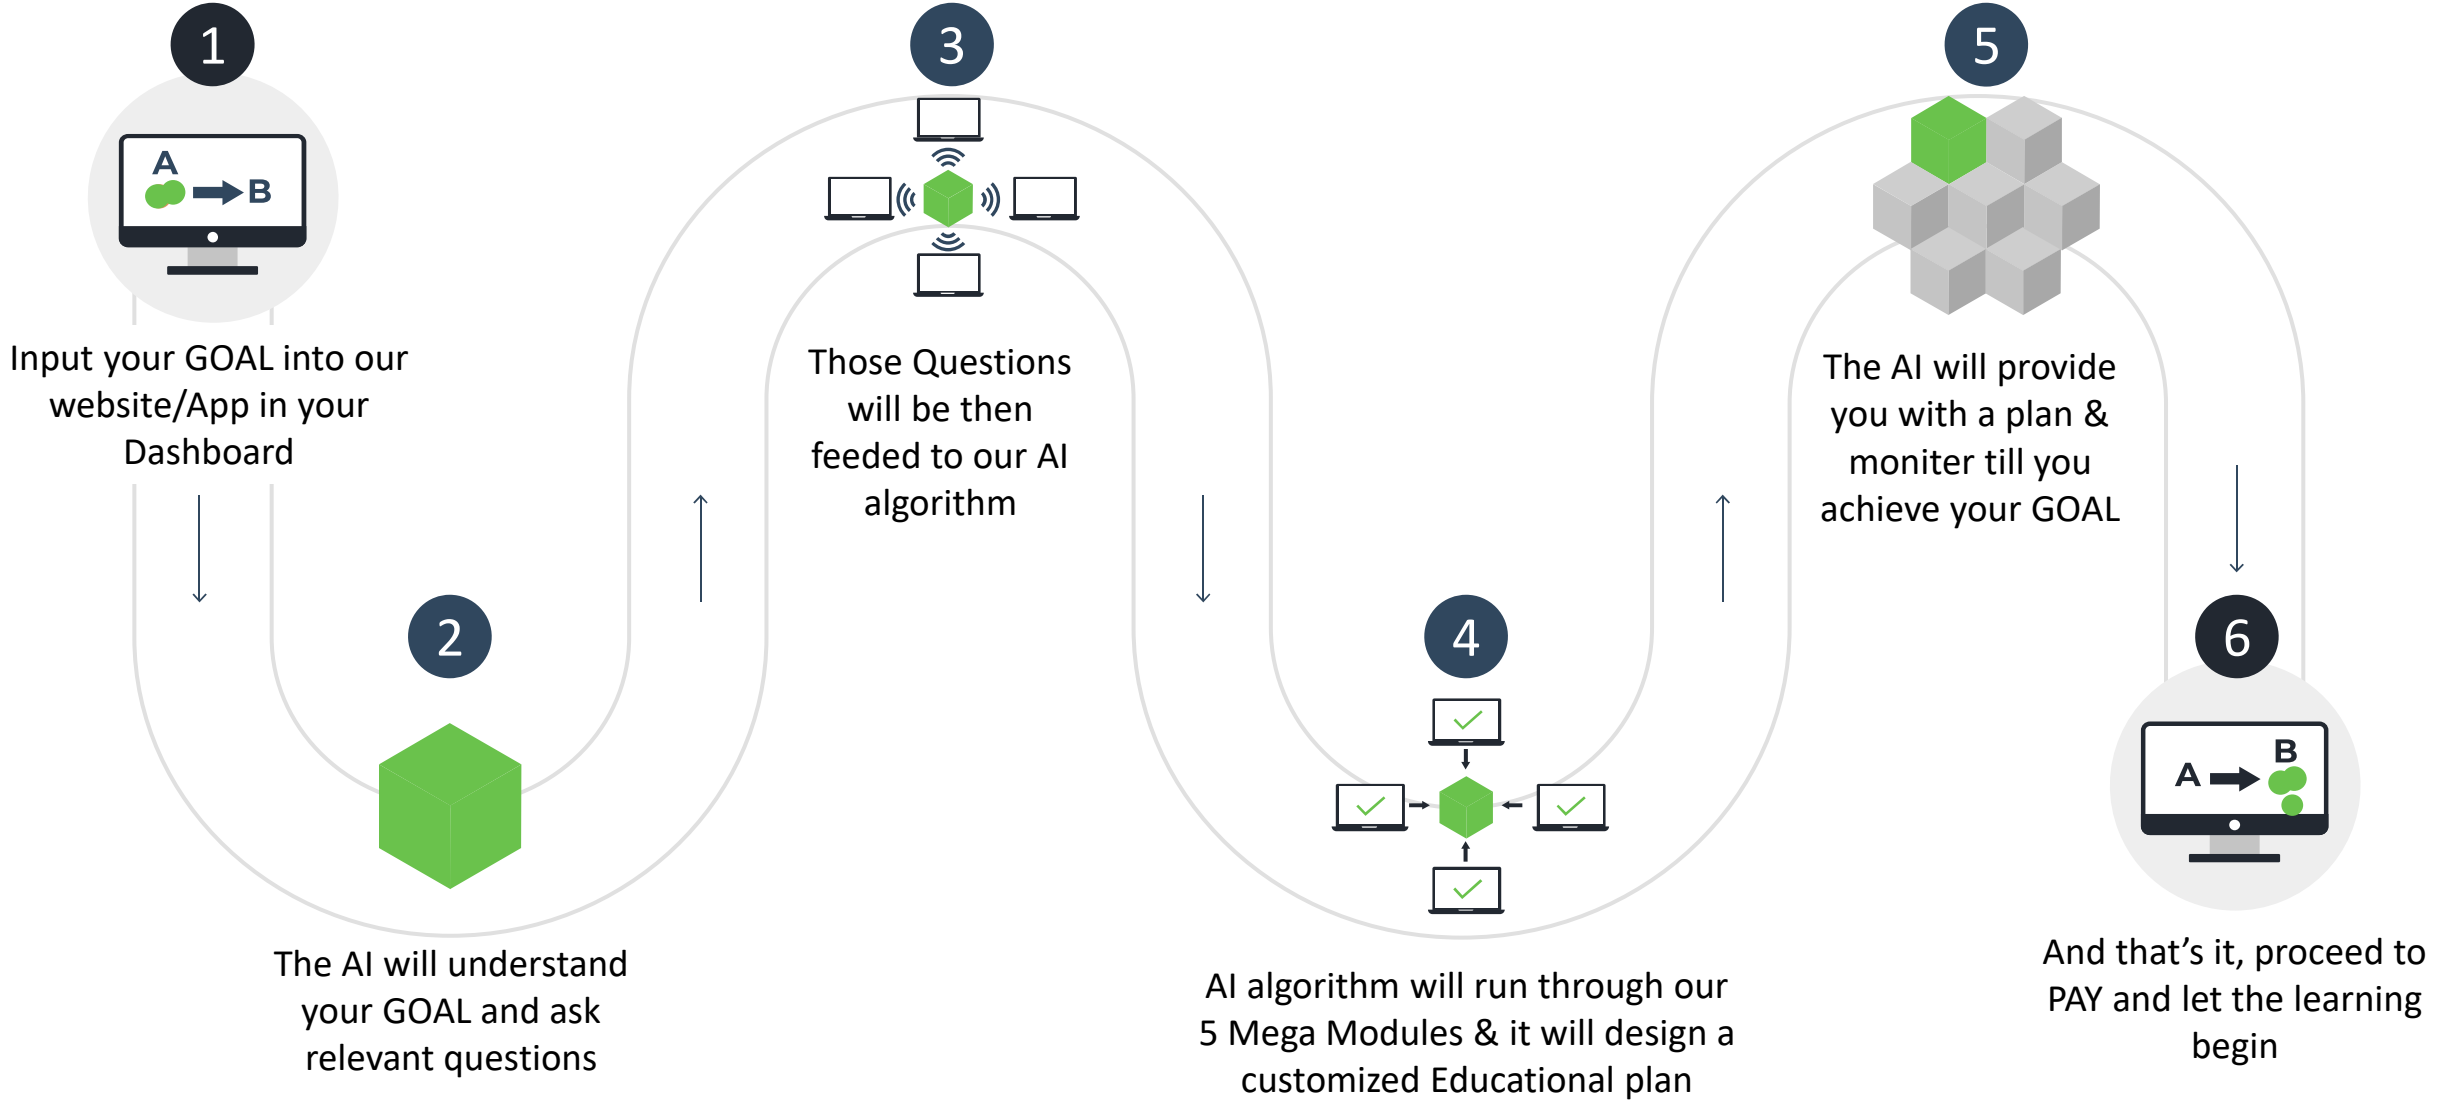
1

A

B

Input your GOAL into our website/App in your Dashboard

2

The AI will understand your GOAL and ask relevant questions

3

Those Questions will be then feeded to our AI algorithm

4

AI algorithm will run through our 5 Mega Modules & it will design a customized Educational plan

5

The AI will provide you with a plan & moniter till you achieve your GOAL

6

B

A

And that's it, proceed to PAY and let the learning begin